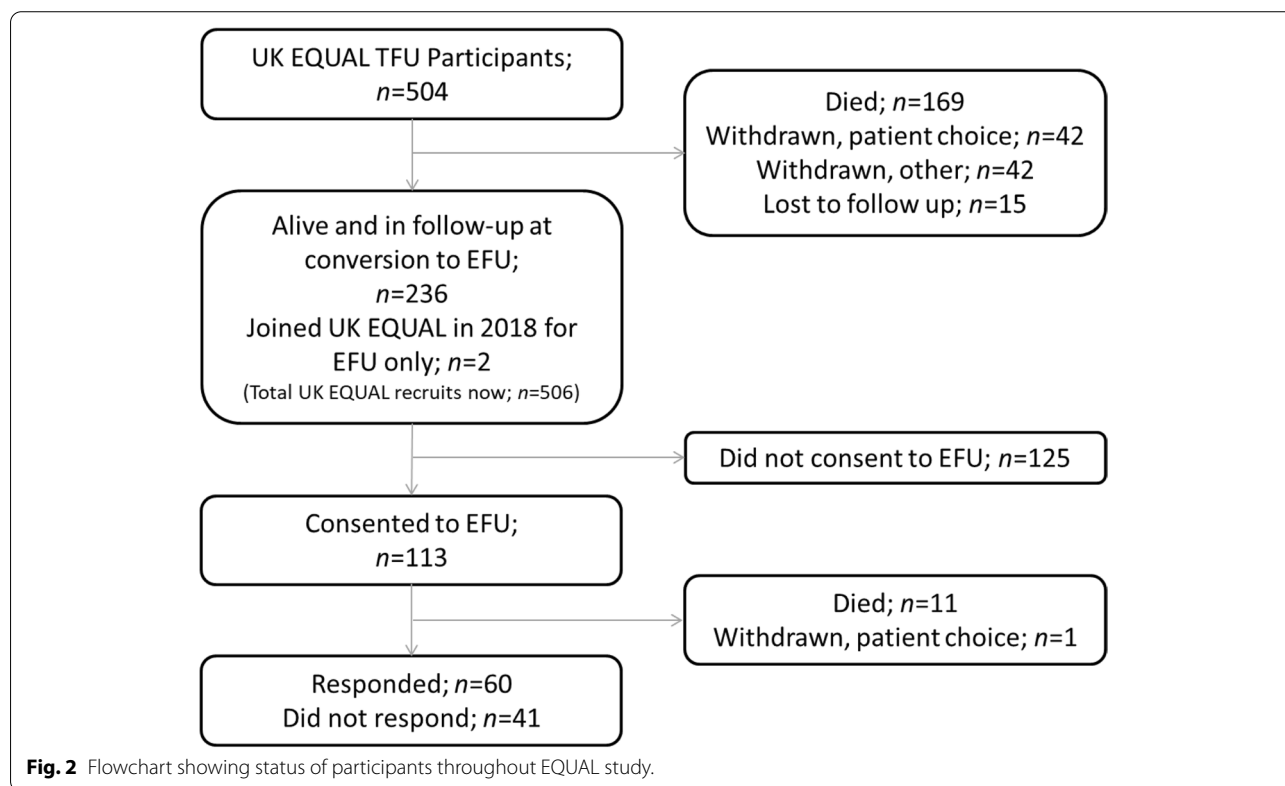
UK EQUAL TFU Participants; $n$=504

Died; $n$=169
Withdrawn, patient choice; $n$=42
Withdrawn, other; $n$=42
Lost to follow up; $n$=15

Alive and in follow-up at conversion to EFU; $n$=236
Joined UK EQUAL in 2018 for EFU only; $n$=2
(Total UK EQUAL recruits now; $n$=506)

Did not consent to EFU; $n$=125

Consented to EFU; $n$=113

Died; $n$=11
Withdrawn, patient choice; $n$=1

Responded; $n$=60
Did not respond; $n$=41

**Fig. 2** Flowchart showing status of participants throughout EQUAL study.